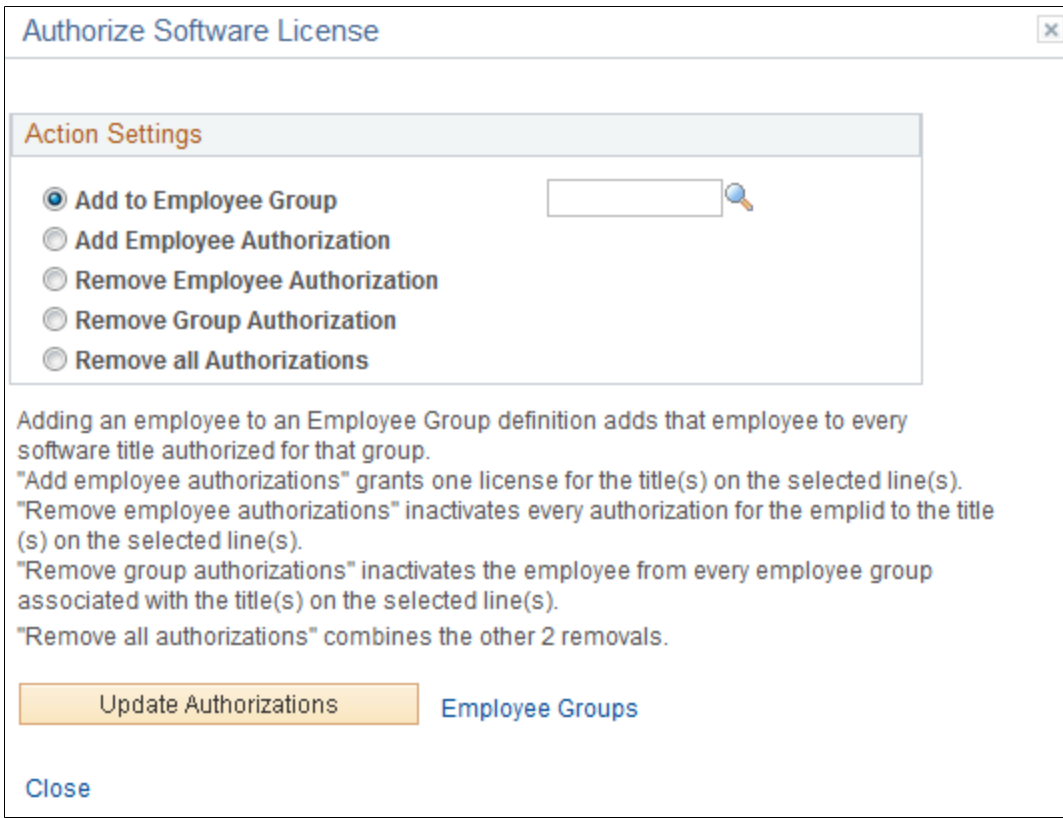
Authorize Software License

×

Action Settings

Add to Employee Group

Add Employee Authorization

Remove Employee Authorization

Remove Group Authorization

Remove all Authorizations

Adding an employee to an Employee Group definition adds that employee to every software title authorized for that group.
"Add employee authorizations" grants one license for the title(s) on the selected line(s).
"Remove employee authorizations" inactivates every authorization for the emplid to the title (s) on the selected line(s).
"Remove group authorizations" inactivates the employee from every employee group associated with the title(s) on the selected line(s).
"Remove all authorizations" combines the other 2 removals.

Update Authorizations

Employee Groups

Close